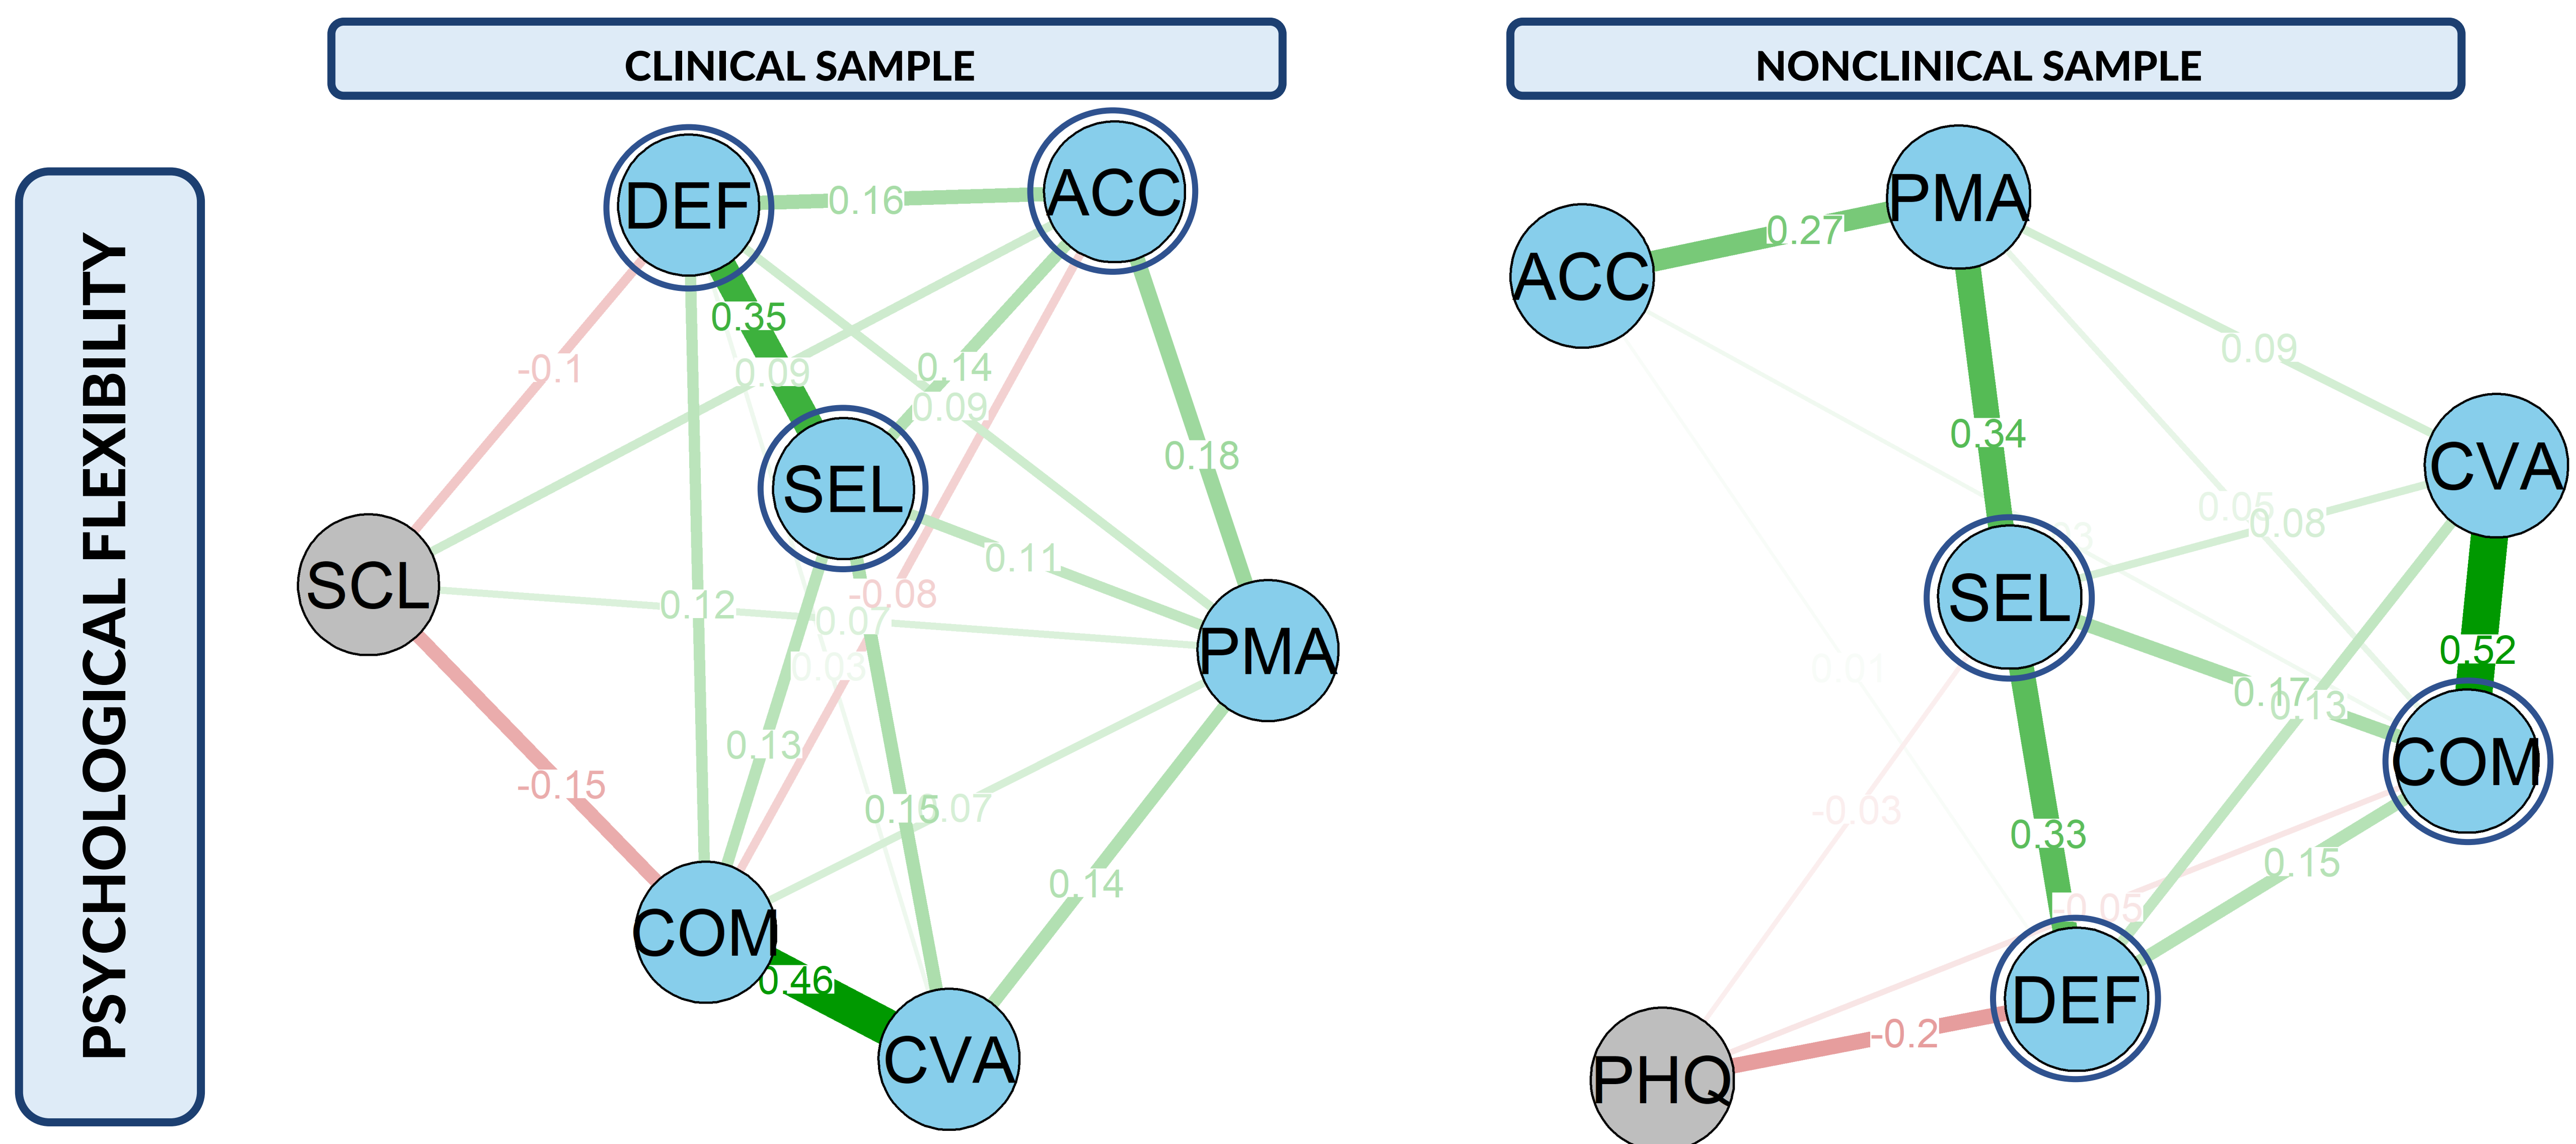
PSYCHOLOGICAL FLEXIBILITY

CLINICAL SAMPLE

DEF
ACC
SEL
SCL
PMA
COM
CVA

0.16
0.35
-0.1
0.09
0.14
0.09
0.18
0.11
-0.08
0.12
0.07
0.03
0.13
-0.15
0.15
0.07
0.14
0.46

NONCLINICAL SAMPLE

ACC
PMA
CVA
SEL
COM
DEF
PHQ

0.27
0.09
0.34
0.05
0.08
0.01
0.17
0.13
0.52
-0.03
0.33
0.15
-0.05
-0.2